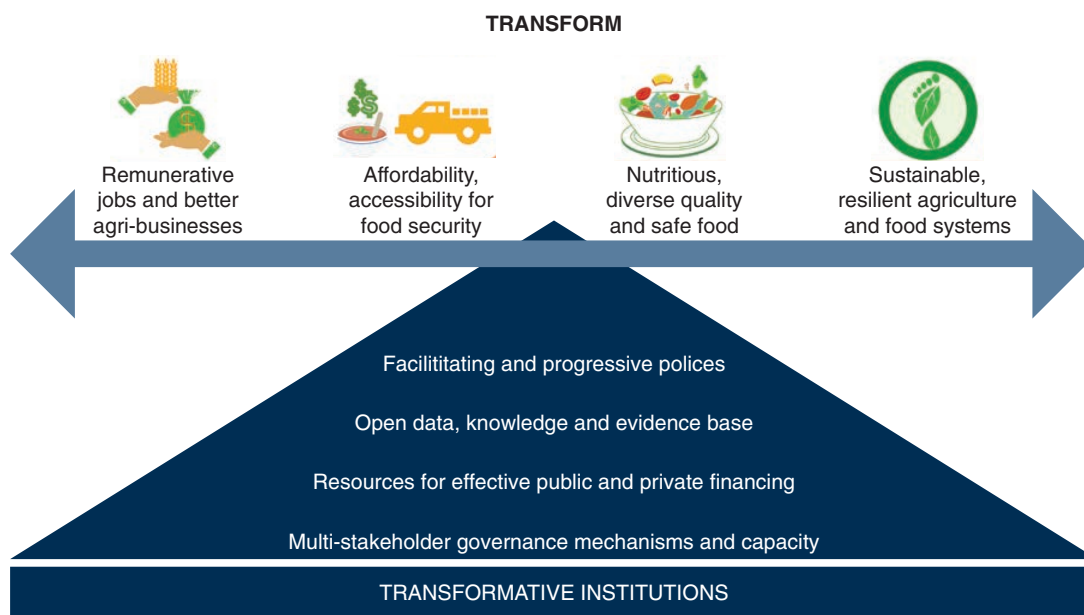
TRANSFORM

Remunerative jobs and better agri-businesses

Affordability, accessibility for food security

Nutritious, diverse quality and safe food

Sustainable, resilient agriculture and food systems

Facilititating and progressive polices

Open data, knowledge and evidence base

Resources for effective public and private financing

Multi-stakeholder governance mechanisms and capacity

TRANSFORMATIVE INSTITUTIONS